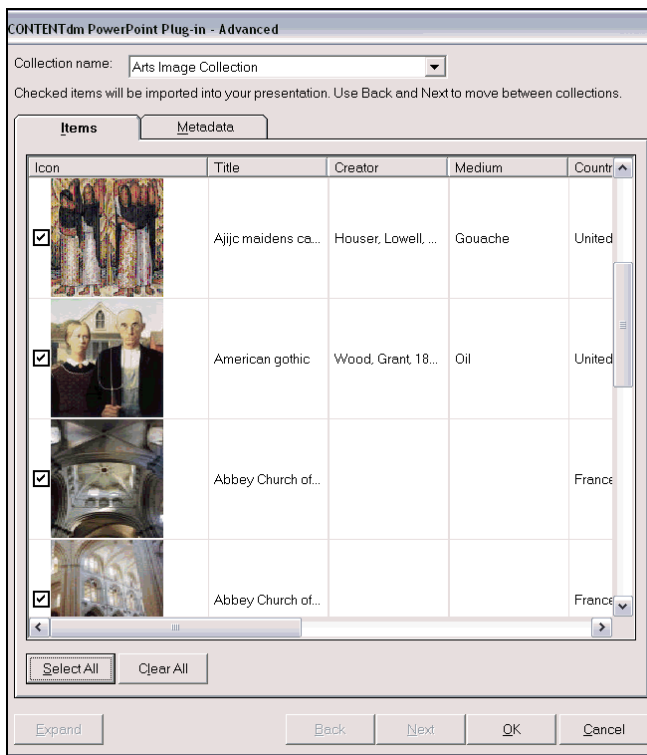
CONTENTdm PowerPoint Plug-in - Advanced

Collection name: Arts Image Collection

Checked items will be imported into your presentation. Use Back and Next to move between collections.

Items | Metadata

| Icon | Title | Creator | Medium | Countr |
|---|---|---|---|---|
| ☑ | Ajijc maidens ca... | Houser, Lowell, ... | Gouache | United |
| ☑ | American gothic | Wood, Grant, 18... | Oil | United |
| ☑ | Abbey Church of... | | | France |
| ☑ | Abbey Church of... | | | France |

Select All | Clear All

Expand | Back | Next | OK | Cancel